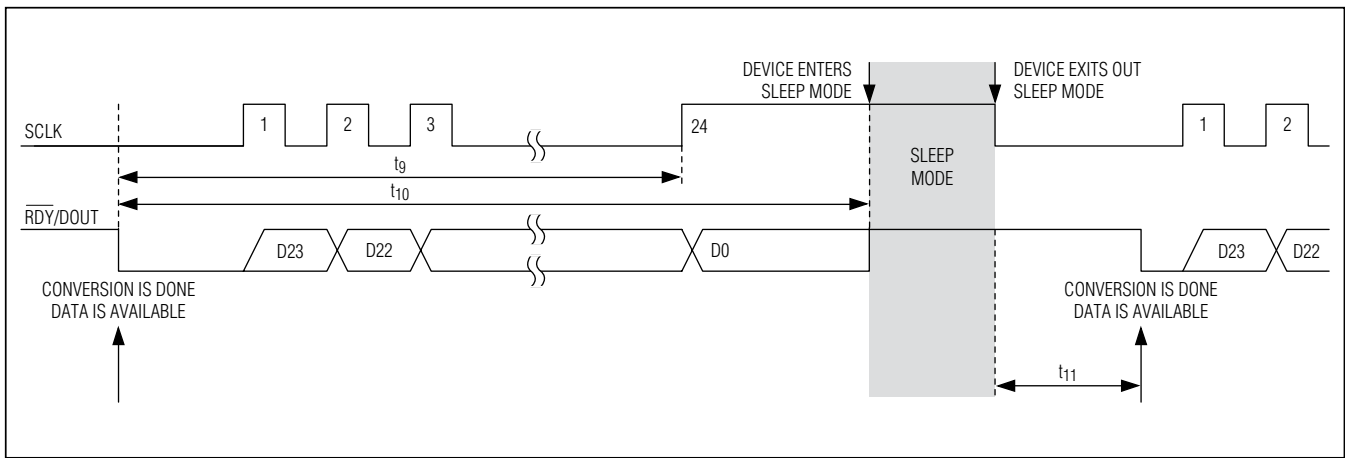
DEVICE ENTERS SLEEP MODE

DEVICE EXITS OUT SLEEP MODE

SCLK

1

2

3

24

1

2

$t_9$

SLEEP MODE

$t_{10}$

$\overline{RDY}$/DOUT

D23

D22

D0

D23

D22

CONVERSION IS DONE DATA IS AVAILABLE

CONVERSION IS DONE DATA IS AVAILABLE

$t_{11}$